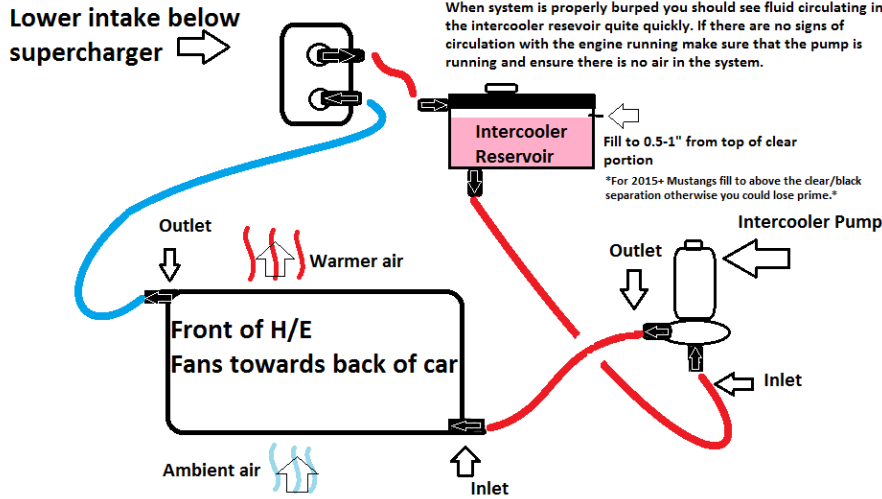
Lower intake below supercharger

When system is properly burped you should see fluid circulating in the intercooler resevoir quite quickly. If there are no signs of circulation with the engine running make sure that the pump is running and ensure there is no air in the system.

Intercooler Reservoir

Fill to 0.5-1" from top of clear portion

*For 2015+ Mustangs fill to above the clear/black separation otherwise you could lose prime.*

Intercooler Pump

Outlet

Warmer air

Outlet

Front of H/E
Fans towards back of car

Inlet

Ambient air

Inlet